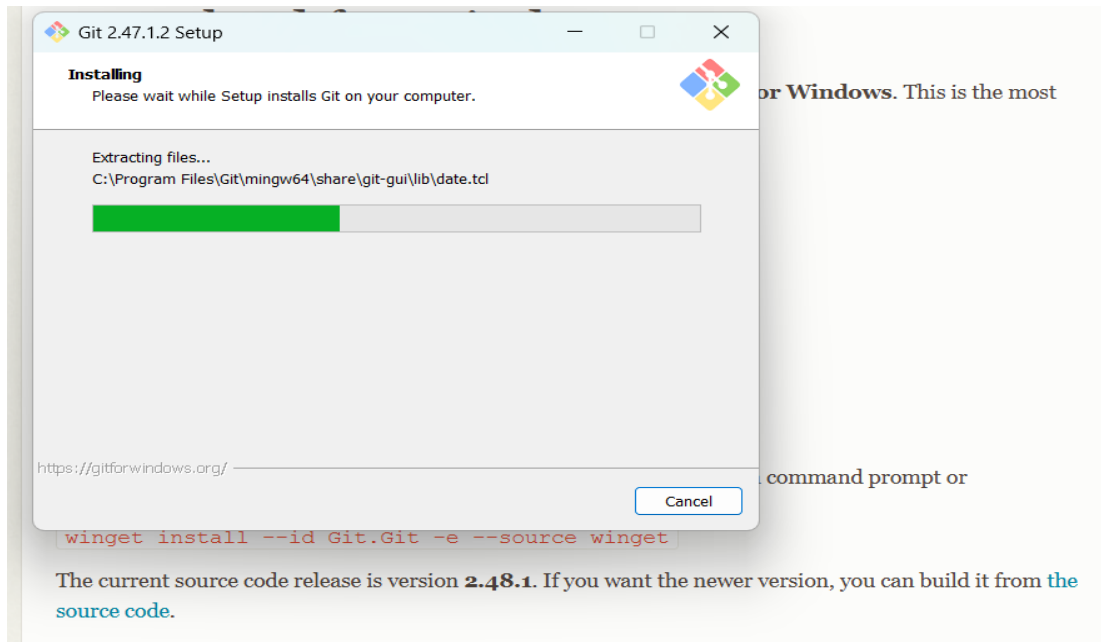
Git 2.47.1.2 Setup

Installing
Please wait while Setup installs Git on your computer.

Extracting files...
C:\Program Files\Git\mingw64\share\git-gui\lib\date.tcl

https://gitforwindows.org/

Cancel

or Windows. This is the most

command prompt or

winget install --id Git.Git -e --source winget

The current source code release is version 2.48.1. If you want the newer version, you can build it from the source code.